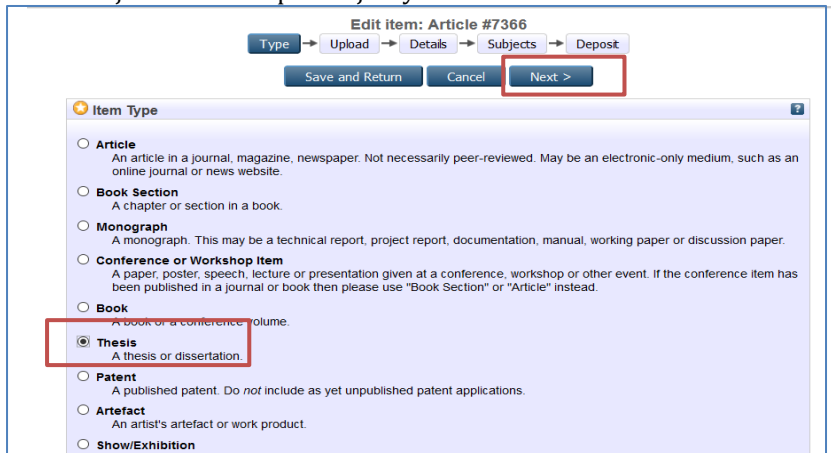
Edit item: Article #7366

Type → Upload → Details → Subjects → Deposit

Save and Return | Cancel | Next >

Item Type

?

Article
An article in a journal, magazine, newspaper. Not necessarily peer-reviewed. May be an electronic-only medium, such as an online journal or news website.

Book Section
A chapter or section in a book.

Monograph
A monograph. This may be a technical report, project report, documentation, manual, working paper or discussion paper.

Conference or Workshop Item
A paper, poster, speech, lecture or presentation given at a conference, workshop or other event. If the conference item has been published in a journal or book then please use "Book Section" or "Article" instead.

Book
A book or a conference volume.

Thesis
A thesis or dissertation.

Patent
A published patent. Do not include as yet unpublished patent applications.

Artefact
An artist's artefact or work product.

Show/Exhibition